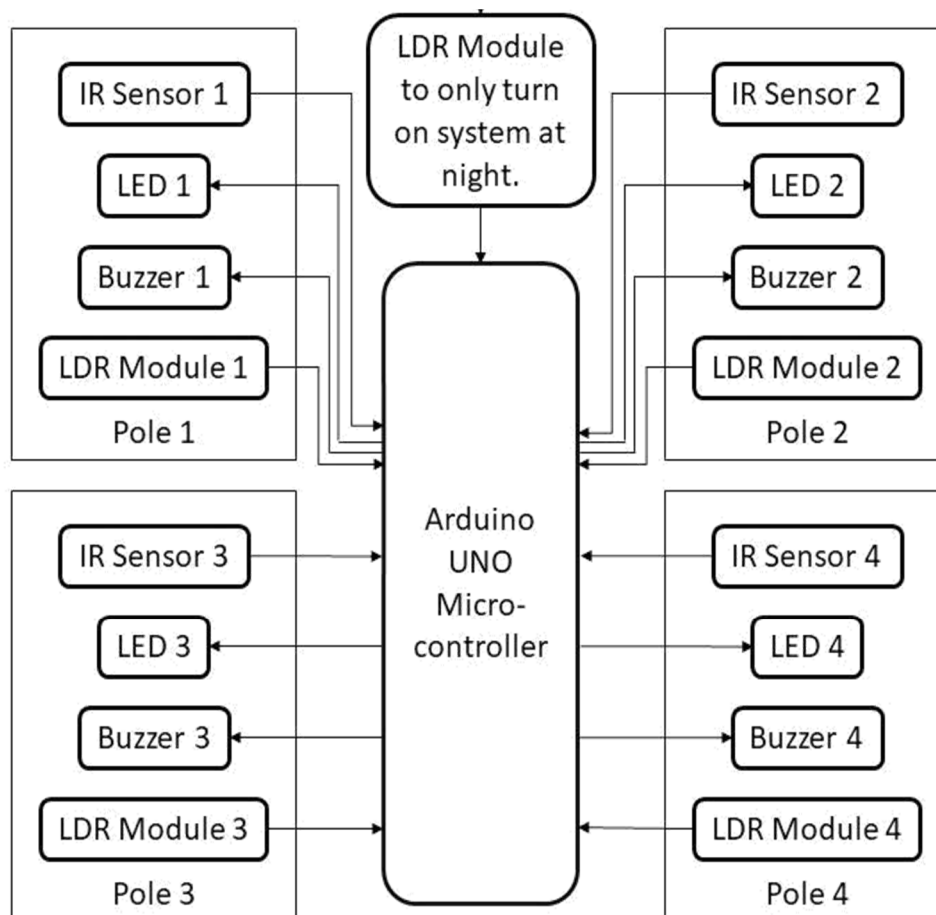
LDR Module to only turn on system at night.

IR Sensor 1

LED 1

Buzzer 1

LDR Module 1

Pole 1

IR Sensor 2

LED 2

Buzzer 2

LDR Module 2

Pole 2

Arduino UNO Microcontroller

IR Sensor 3

LED 3

Buzzer 3

LDR Module 3

Pole 3

IR Sensor 4

LED 4

Buzzer 4

LDR Module 4

Pole 4